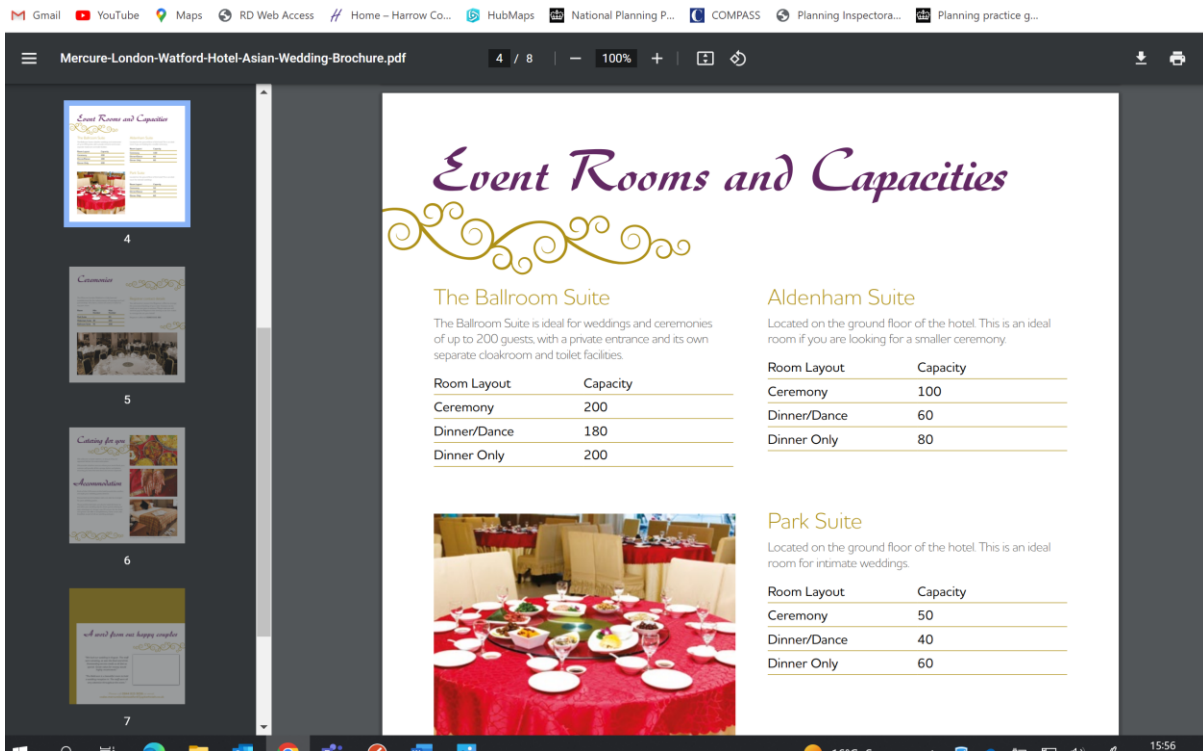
Gmail YouTube Maps RD Web Access Home – Harrow Co... HubMaps National Planning P... COMPASS Planning Inspectora... Planning practice g...

Mercure-London-Watford-Hotel-Asian-Wedding-Brochure.pdf 4 / 8 100%

4

5

6

7

Event Rooms and Capacities

The Ballroom Suite

The Ballroom Suite is ideal for weddings and ceremonies of up to 200 guests, with a private entrance and its own separate cloakroom and toilet facilities.

| Room Layout | Capacity |
|---|---|
| Ceremony | 200 |
| Dinner/Dance | 180 |
| Dinner Only | 200 |

Aldenham Suite

Located on the ground floor of the hotel. This is an ideal room if you are looking for a smaller ceremony.

| Room Layout | Capacity |
|---|---|
| Ceremony | 100 |
| Dinner/Dance | 60 |
| Dinner Only | 80 |

Park Suite

Located on the ground floor of the hotel. This is an ideal room for intimate weddings.

| Room Layout | Capacity |
|---|---|
| Ceremony | 50 |
| Dinner/Dance | 40 |
| Dinner Only | 60 |

15:56